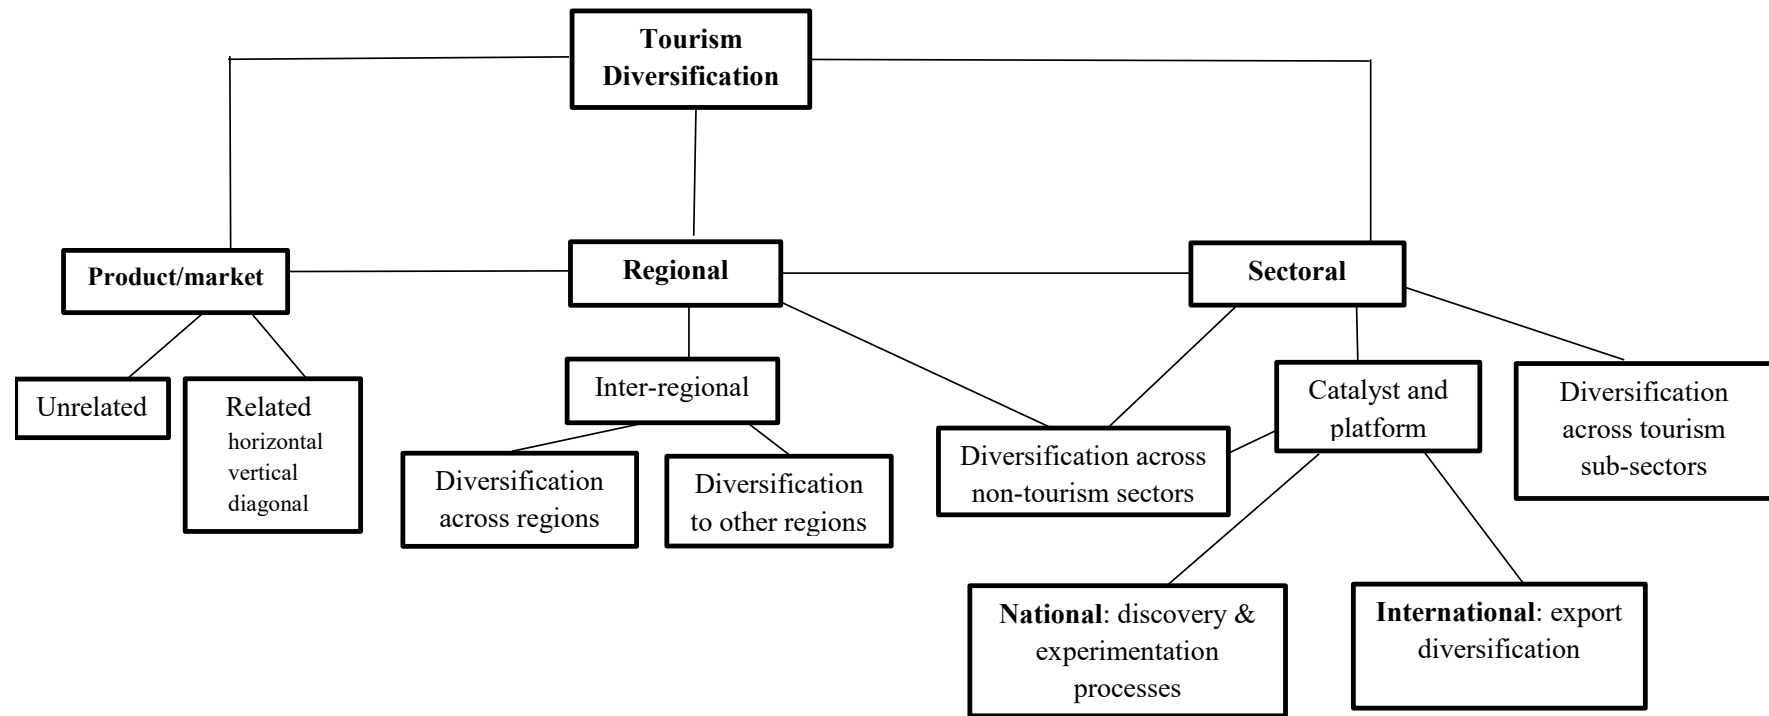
Tourism Diversification

Product/market

Regional

Sectoral

Unrelated

Related
horizontal
vertical
diagonal

Inter-regional

Diversification across regions

Diversification to other regions

Diversification across non-tourism sectors

Catalyst and platform

Diversification across tourism sub-sectors

National: discovery & experimentation processes

International: export diversification